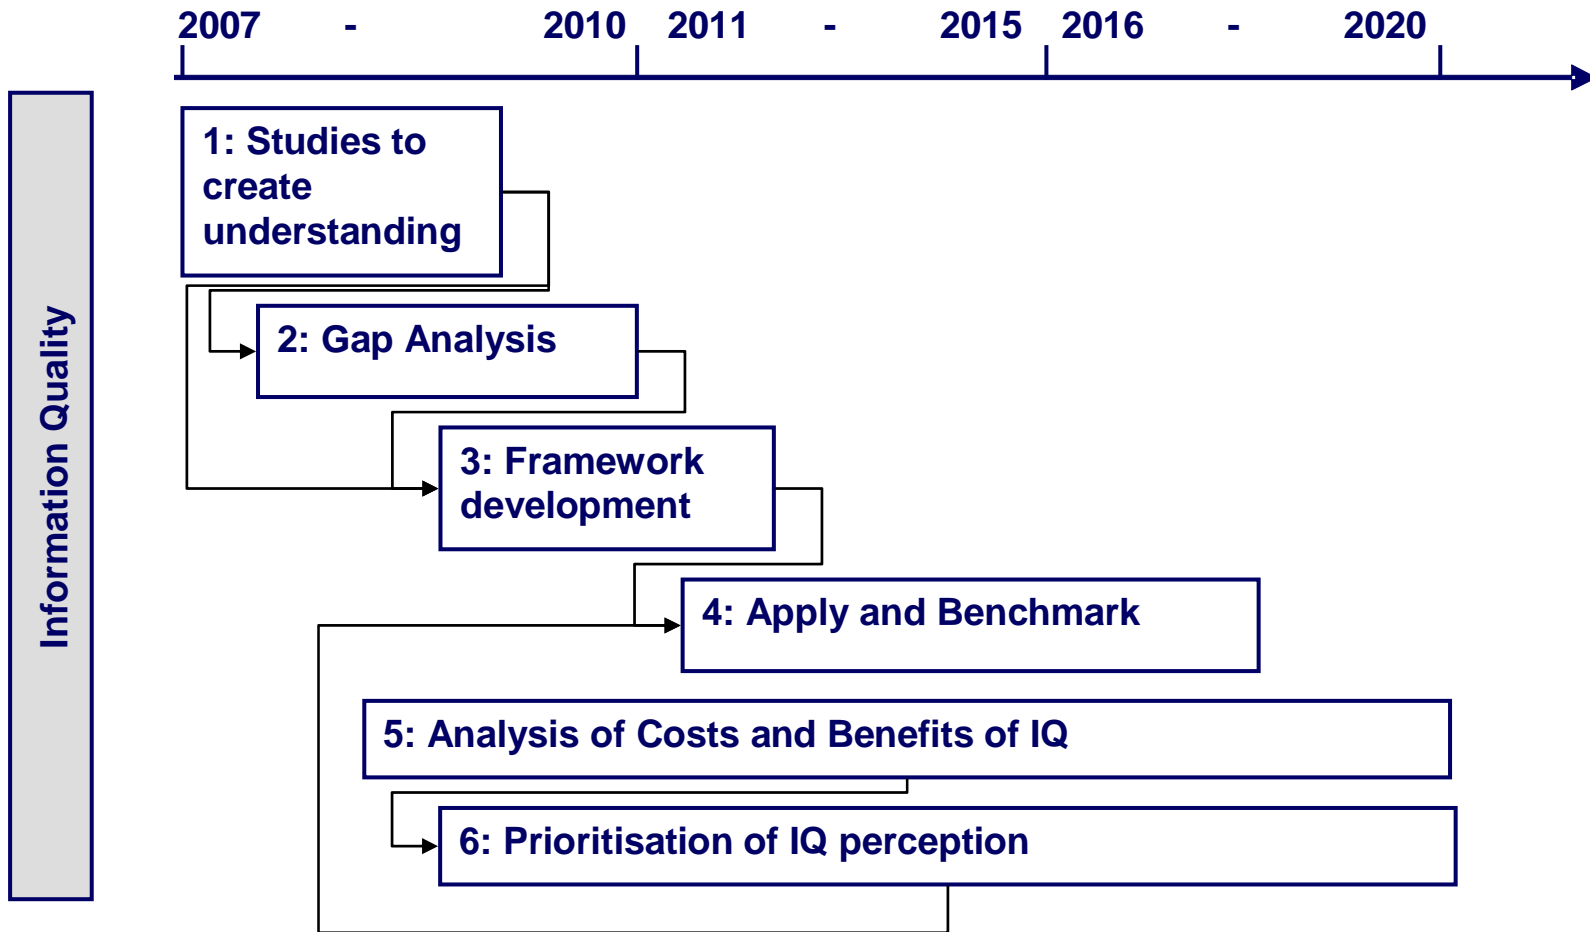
2007 - 2010 2011 - 2015 2016 - 2020

Information Quality

1: Studies to create understanding

2: Gap Analysis

3: Framework development

4: Apply and Benchmark

5: Analysis of Costs and Benefits of IQ

6: Prioritisation of IQ perception